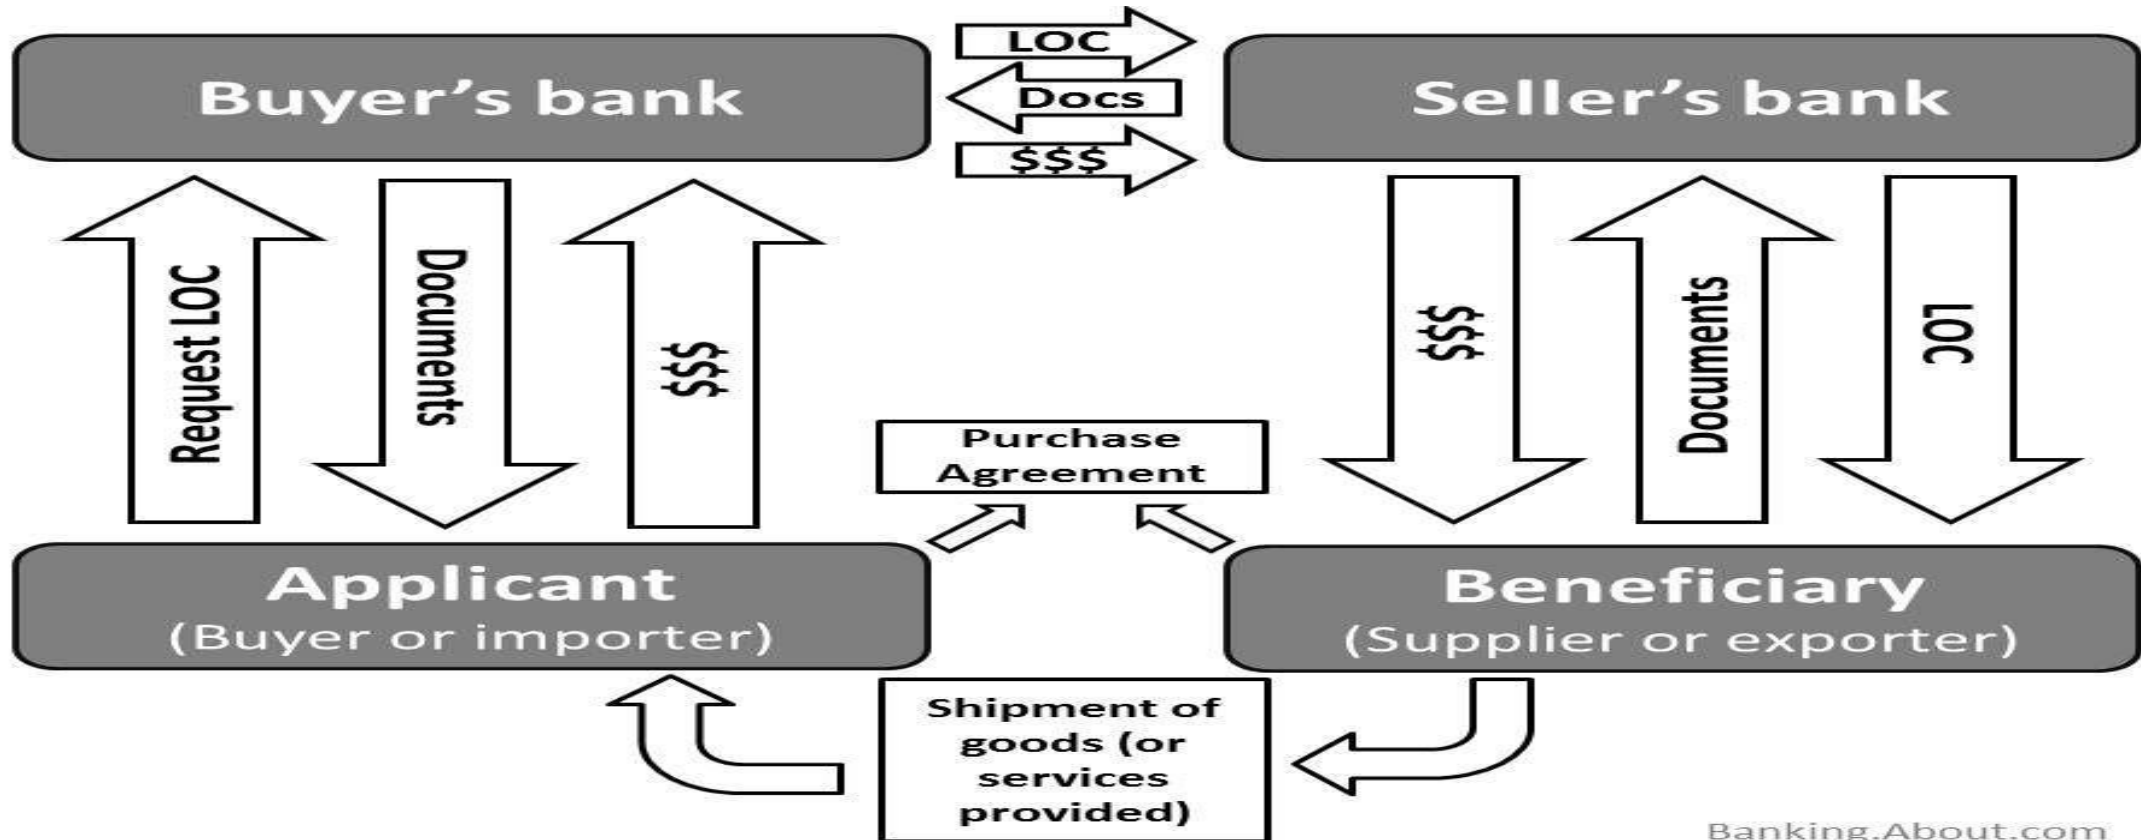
Buyer's bank

LOC

Docs

$$$

Seller's bank

Request LOC

Documents

$$$

$$$

Documents

LOC

Purchase Agreement

Applicant
(Buyer or importer)

Beneficiary
(Supplier or exporter)

Shipment of goods (or services provided)

Banking.About.com